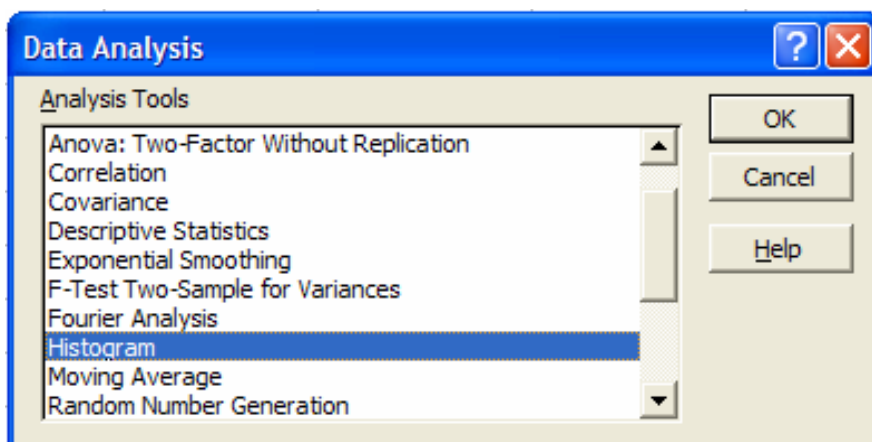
Data Analysis
?
Analysis Tools
Anova: Two-Factor Without Replication
Correlation
Covariance
Descriptive Statistics
Exponential Smoothing
F-Test Two-Sample for Variances
Fourier Analysis
Histogram
Moving Average
Random Number Generation
OK
Cancel
Help